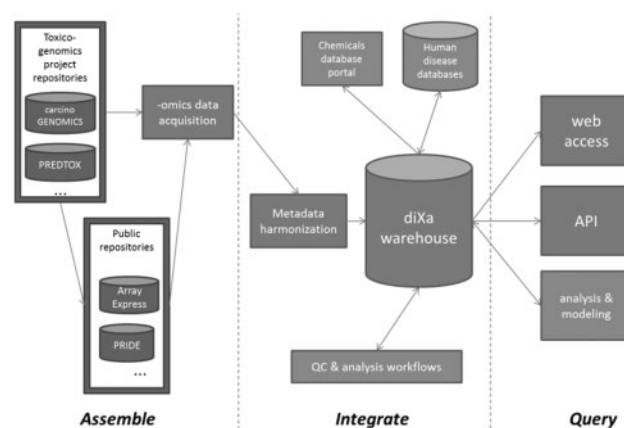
Toxicogenomics project repositories

carcino GENOMICS

PREDTOX

...

-omics data acquisition

Public repositories

Array Express

PRIDE

...

Chemicals database portal

Human disease databases

Metadata harmonization

diXa warehouse

QC & analysis workflows

web access

API

analysis & modeling

Assemble

Integrate

Query